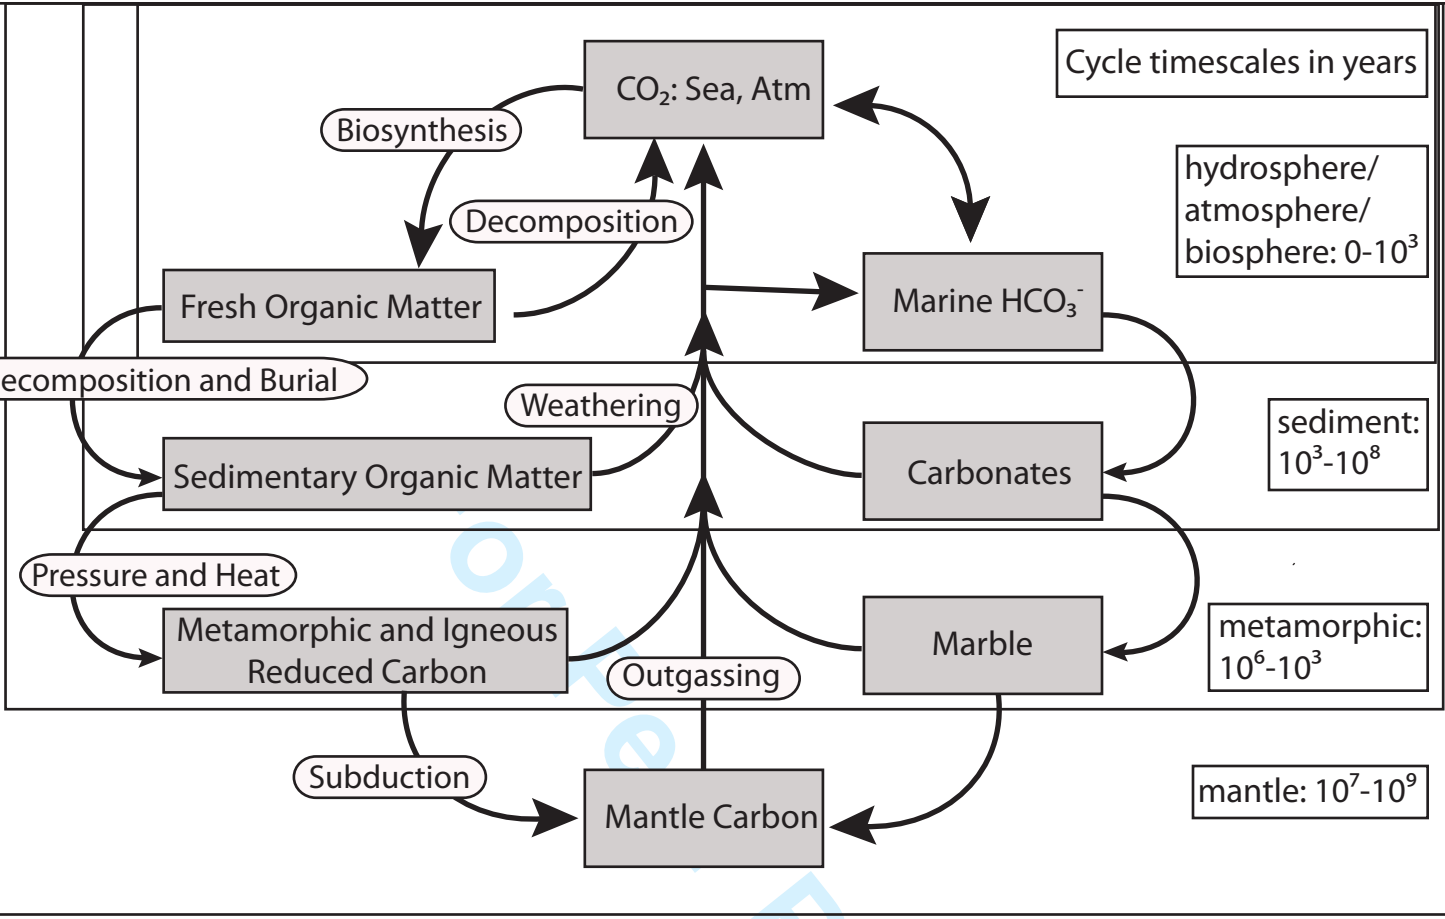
Cycle timescales in years

$CO_2$: Sea, Atm

Biosynthesis

Decomposition

Fresh Organic Matter

Marine $HCO_3^-$

hydrosphere/ atmosphere/ biosphere: 0-$10^3$

ecomposition and Burial

Weathering

Sedimentary Organic Matter

Carbonates

sediment: $10^3$-$10^8$

Pressure and Heat

Metamorphic and Igneous Reduced Carbon

Outgassing

Marble

metamorphic: $10^6$-$10^3$

Subduction

Mantle Carbon

mantle: $10^7$-$10^9$